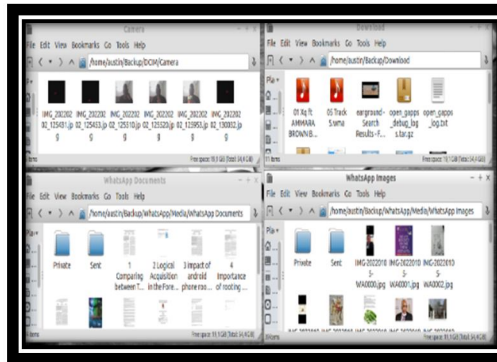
Camera
File Edit View Bookmarks Go Tools Help
/home/justin/Backup/DCIM/Camera
IMG_20220202_125410.jpg IMG_20220202_125433.jpg IMG_20220202_125510.jpg IMG_20220202_125529.jpg IMG_20220202_125953.jpg IMG_20220202_130002.jpg
Free space: 10.1 GiB (Total: 14.4 GiB)

Download
File Edit View Bookmarks Go Tools Help
/home/justin/Backup/Download
01 Ikq ft AMMARA BROWN B... 05 Track 5.wma earground-Search Results-F... open_gapps_debug_log s.tar.gz open_gapps_log.txt
11 items Free space: 10.1 GiB (Total: 14.4 GiB)

WhatsApp Documents
File Edit View Bookmarks Go Tools Help
/home/justin/Backup/WhatsApp/Media/WhatsApp Documents
Places
Private Sent 1 Comparing between T... 2 Logical Acquisition in the Fore... 3 Impact of android phone roo... 4 Importance of rooting...
Free space: 10.1 GiB (Total: 14.4 GiB)

WhatsApp Images
File Edit View Bookmarks Go Tools Help
/home/justin/Backup/WhatsApp/Media/WhatsApp Images
Places
Private Sent IMG-20220105-WA0000.jpg IMG-20220105-WA0001.jpg IMG-20220105-WA0002.jpg
Free space: 10.1 GiB (Total: 14.4 GiB)